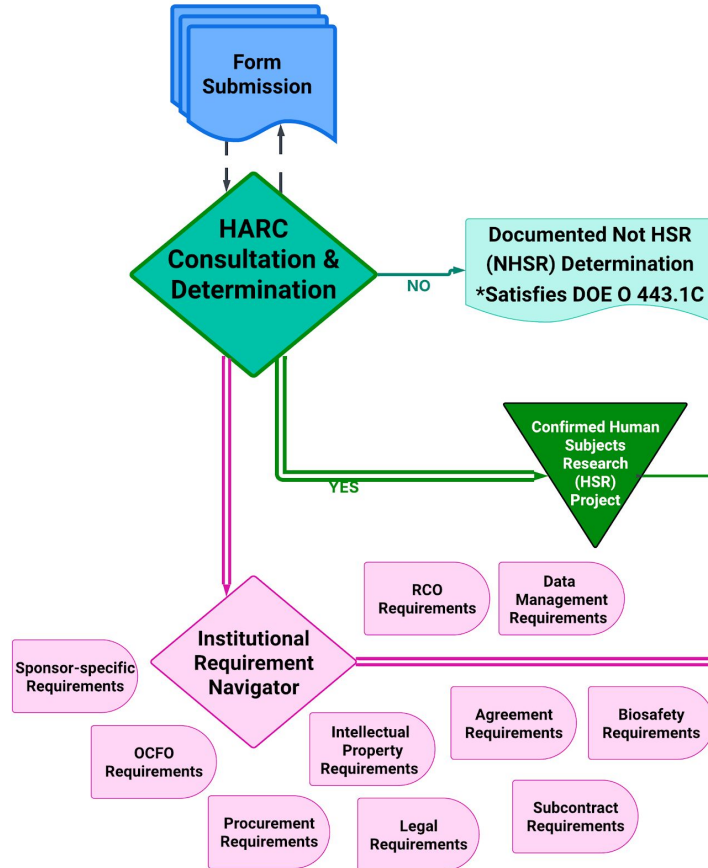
Form Submission

HARC Consultation & Determination

NO

Documented Not HSR (NHSR) Determination
*Satisfies DOE O 443.1C

YES

Confirmed Human Subjects Research (HSR) Project

RCO Requirements

Data Management Requirements

Institutional Requirement Navigator

Sponsor-specific Requirements

Agreement Requirements

Biosafety Requirements

Intellectual Property Requirements

OCFO Requirements

Subcontract Requirements

Procurement Requirements

Legal Requirements